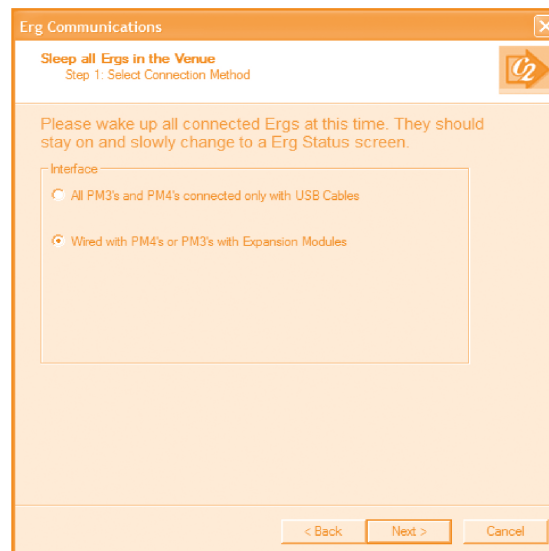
Erg Communications

Sleep all Ergs in the Venue
Step 1: Select Connection Method

Please wake up all connected Ergs at this time. They should stay on and slowly change to a Erg Status screen.

Interface

All PM3's and PM4's connected only with USB Cables

Wired with PM4's or PM3's with Expansion Modules

< Back
Next >
Cancel